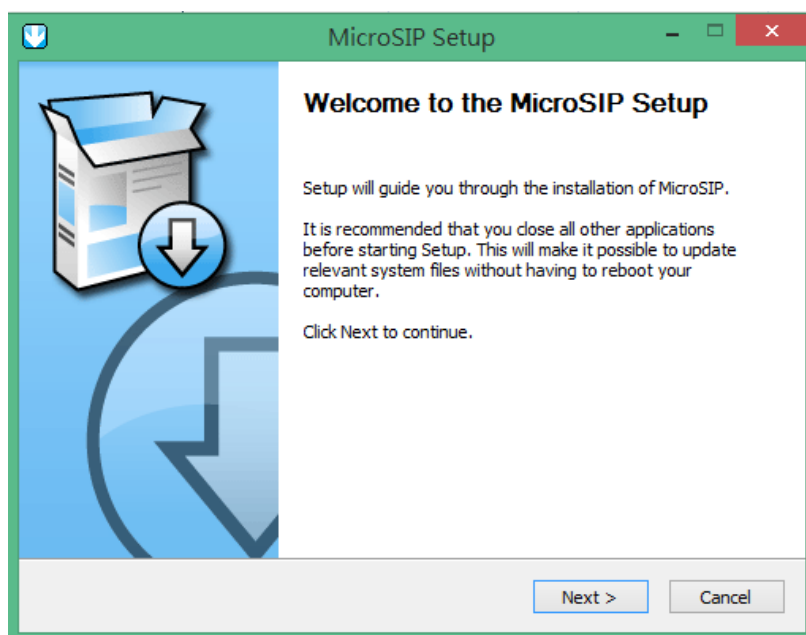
MicroSIP Setup

Welcome to the MicroSIP Setup

Setup will guide you through the installation of MicroSIP.

It is recommended that you close all other applications before starting Setup. This will make it possible to update relevant system files without having to reboot your computer.

Click Next to continue.

Next >

Cancel